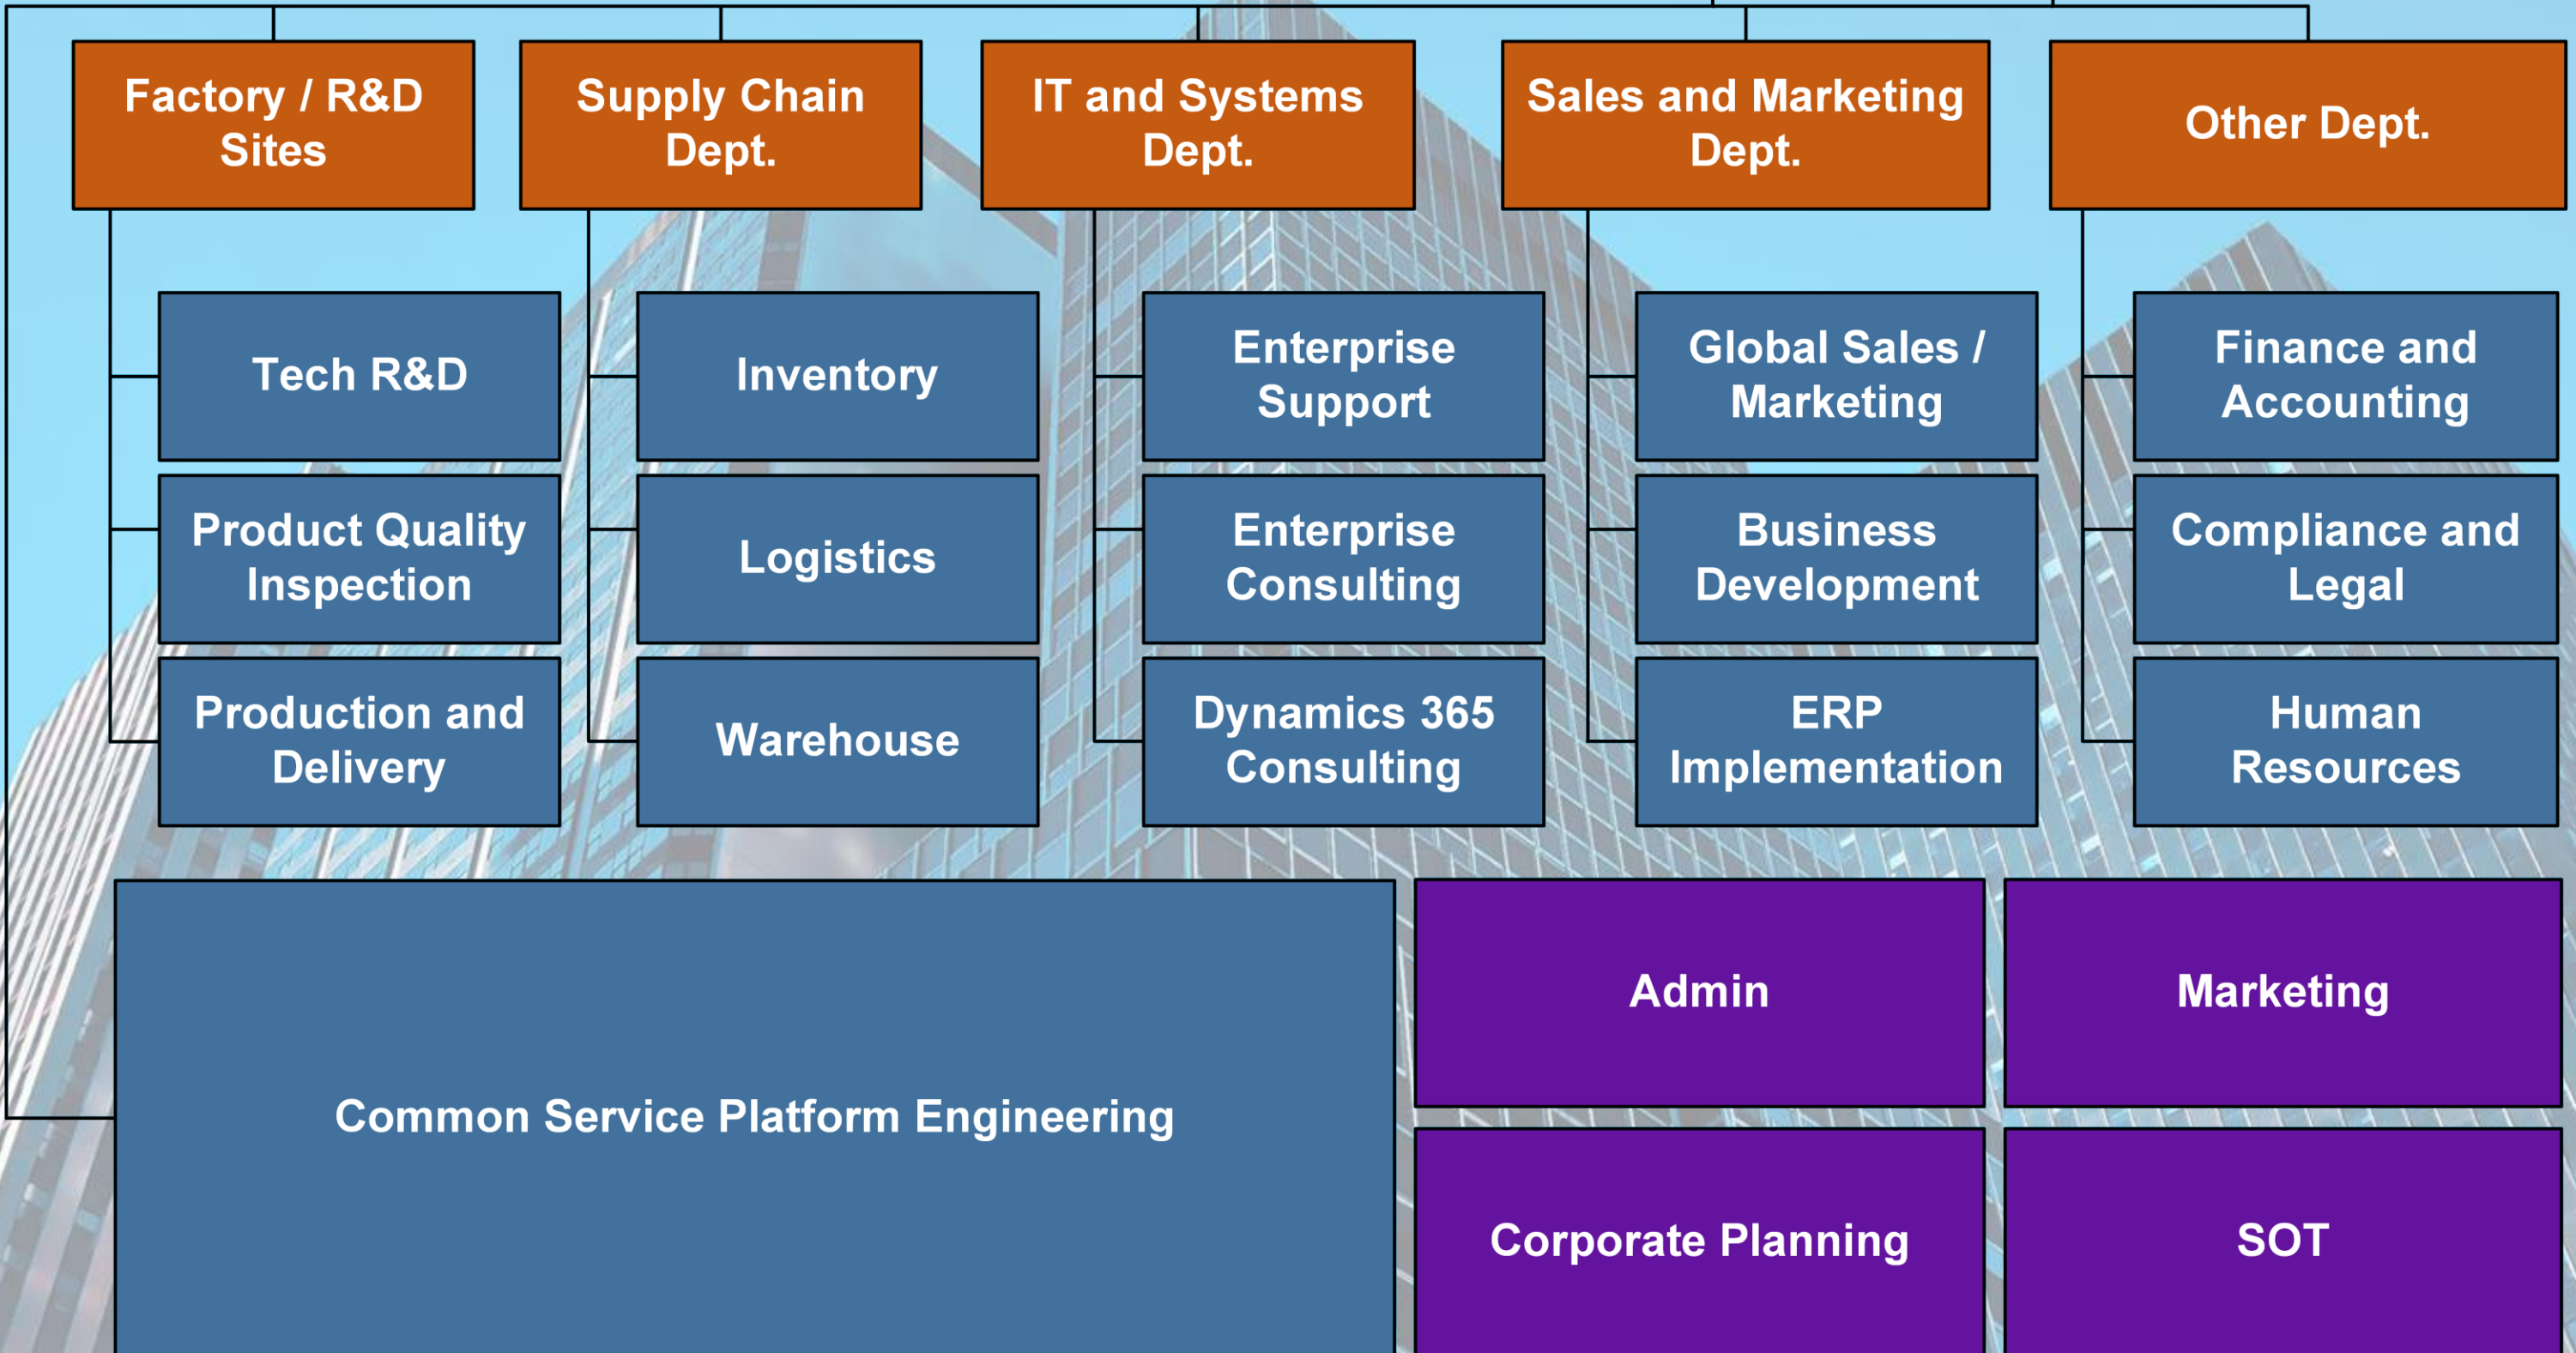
Factory / R&D Sites

Tech R&D

Product Quality Inspection

Production and Delivery

Supply Chain Dept.

Inventory

Logistics

Warehouse

IT and Systems Dept.

Enterprise Support

Enterprise Consulting

Dynamics 365 Consulting

Sales and Marketing Dept.

Global Sales / Marketing

Business Development

ERP Implementation

Other Dept.

Finance and Accounting

Compliance and Legal

Human Resources

Common Service Platform Engineering

Admin

Marketing

Corporate Planning

SOT